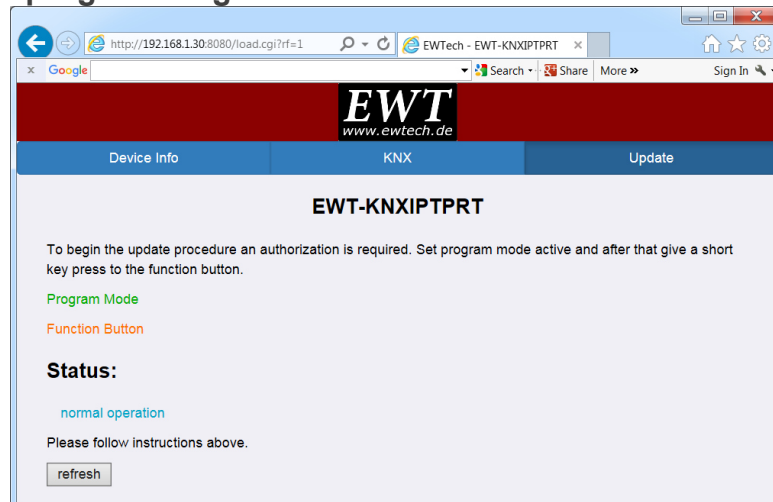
http://192.168.1.30:8080/load.cgi?rf=1

EWTech - EWT-KNXIPTPRT

x Google

Search · Share More » Sign In

EWT
www.ewtech.de

Device Info | KNX | Update

EWT-KNXIPTPRT

To begin the update procedure an authorization is required. Set program mode active and after that give a short key press to the function button.

Program Mode

Function Button

Status:

normal operation

Please follow instructions above.

refresh